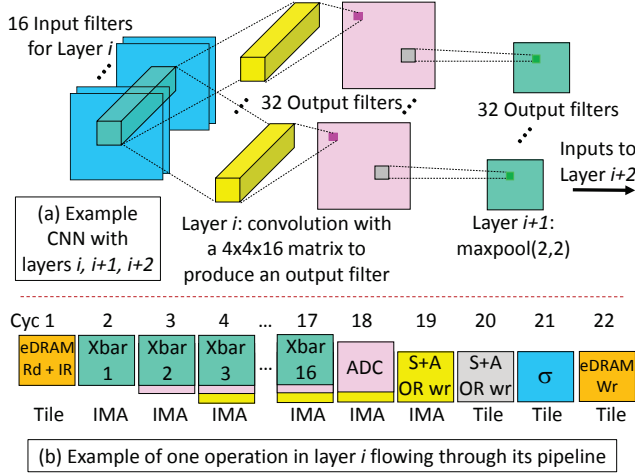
16 Input filters for Layer $i$

32 Output filters

32 Output filters

Inputs to Layer $i$+2

(a) Example CNN with layers $i$, $i$+1, $i$+2

Layer $i$: convolution with a 4x4x16 matrix to produce an output filter

Layer $i$+1: maxpool(2,2)

| Cyc 1 | 2 | 3 | 4 | … | 17 | 18 | 19 | 20 | 21 | 22 |
|---|---|---|---|---|---|---|---|---|---|---|
| eDRAM Rd + IR | Xbar 1 | Xbar 2 | Xbar 3 | … | Xbar 16 | ADC | S+A OR wr | S+A OR wr | σ | eDRAM Wr |
| Tile | IMA | IMA | IMA | | IMA | IMA | IMA | Tile | Tile | Tile |

(b) Example of one operation in layer $i$ flowing through its pipeline